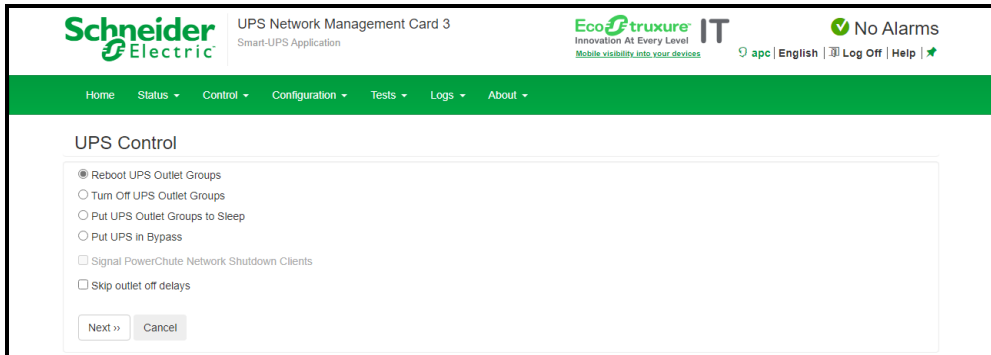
Schneider Electric

UPS Network Management Card 3
Smart-UPS Application

EcoStruxure IT
Innovation At Every Level
Mobile visibility into your devices

No Alarms

apc | English | Log Off | Help |

Home Status ▾ Control ▾ Configuration ▾ Tests ▾ Logs ▾ About ▾

UPS Control

Reboot UPS Outlet Groups
Turn Off UPS Outlet Groups
Put UPS Outlet Groups to Sleep
Put UPS in Bypass
Signal PowerChute Network Shutdown Clients
Skip outlet off delays

Next ›› Cancel